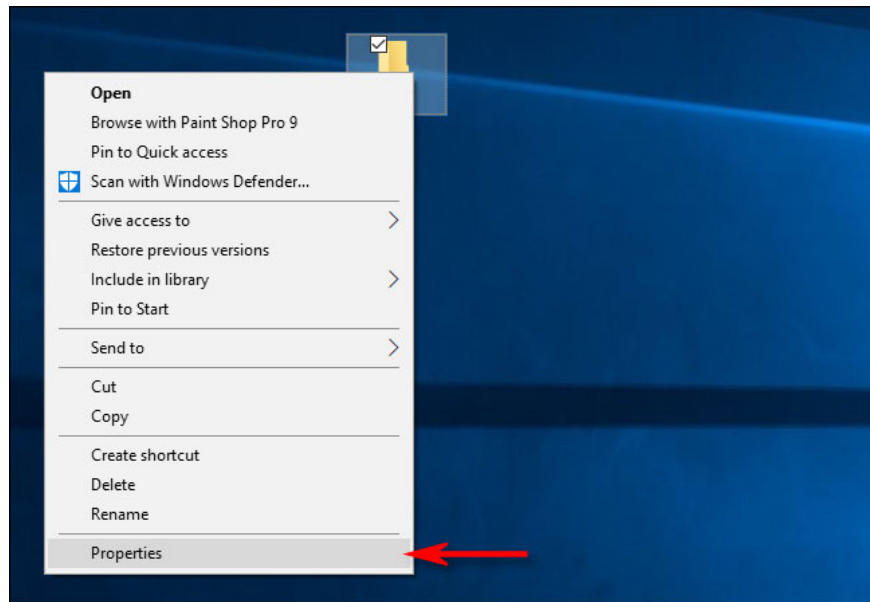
Open
Browse with Paint Shop Pro 9
Pin to Quick access
Scan with Windows Defender...

Give access to
Restore previous versions
Include in library
Pin to Start

Send to

Cut
Copy

Create shortcut
Delete
Rename

Properties